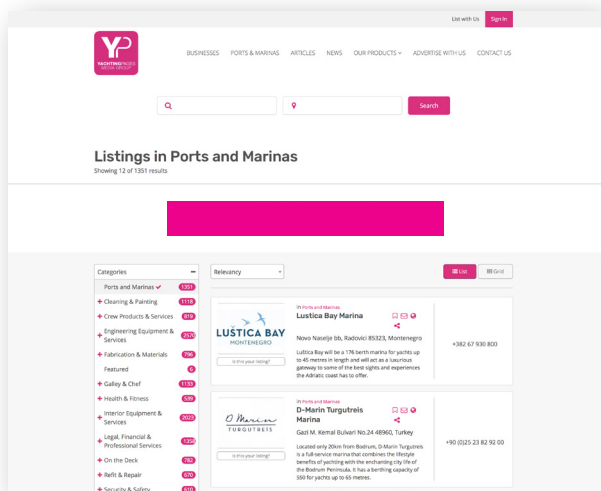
List with Us Sign In

YP YACHTING PAGES MEDIA GROUP

BUSINESSES PORTS & MARINAS ARTICLES NEWS OUR PRODUCTS ADVERTISE WITH US CONTACT US

Search

Listings in Ports and Marinas
Showing 12 of 1351 results

Categories
Ports and Marinas 1351
Cleaning & Painting 1118
Crew Products & Services 819
Engineering Equipment & Services 2670
Fabrication & Materials 796
Featured 6
Galley & Chef 1133
Health & Fitness 599
Interior Equipment & Services 2022
Legal, Financial & Professional Services 1350
On the Deck 782
Refit & Repair 670
Security & Safety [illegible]

Relevancy

List Grid

LUŠTICA BAY MONTENEGRO
Is this your listing?

YP Ports and Marinas
Lustica Bay Marina
Novo Naselje bb, Radovici 85323, Montenegro
Luštica Bay will be a 176 berth marina for yachts up to 45 metres in length and will act as a luxurious gateway to some of the best sights and experiences the Adriatic coast has to offer.
+382 67 930 800

D-Marin TURGUTREIS
Is this your listing?

YP Ports and Marinas
D-Marin Turgutreis Marina
Gazi M. Kemal Bulvari No.24 48960, Turkey
Located only 20km from Bodrum, D-Marin Turgutreis is a full-service marina that combines the lifestyle benefits of yachting with the enchanting city life of the Bodrum Peninsula. It has a berthing capacity of 550 for yachts up to 65 metres.
+90 (0)25 23 82 92 00